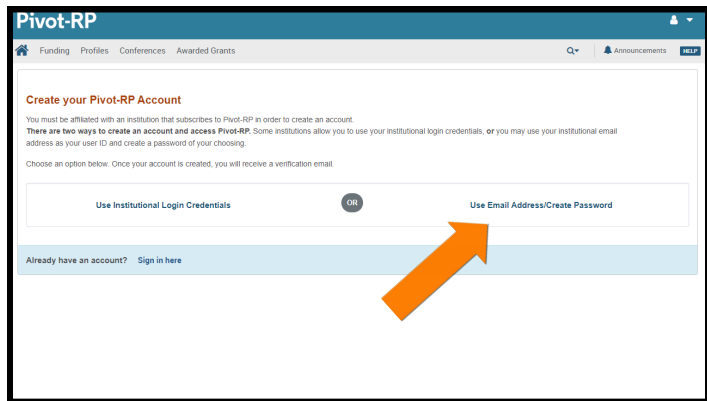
Pivot-RP

Funding Profiles Conferences Awarded Grants

Announcements HELP

Create your Pivot-RP Account

You must be affiliated with an institution that subscribes to Pivot-RP in order to create an account.
**There are two ways to create an account and access Pivot-RP.** Some institutions allow you to use your institutional login credentials, **or** you may use your institutional email address as your user ID and create a password of your choosing.

Choose an option below. Once your account is created, you will receive a verification email.

Use Institutional Login Credentials

OR

Use Email Address/Create Password

Already have an account? Sign in here